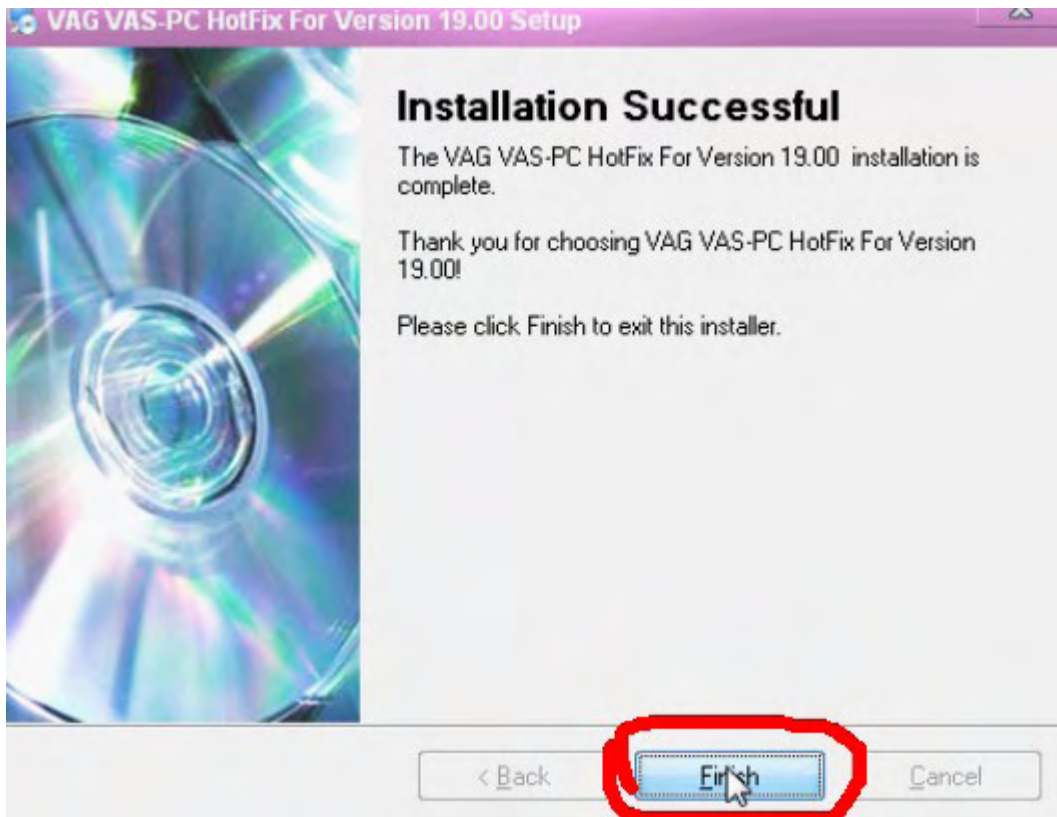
VAG VAS-PC HotFix For Version 19.00 Setup

Installation Successful

The VAG VAS-PC HotFix For Version 19.00 installation is complete.

Thank you for choosing VAG VAS-PC HotFix For Version 19.00!

Please click Finish to exit this installer.

< Back
Finish
Cancel